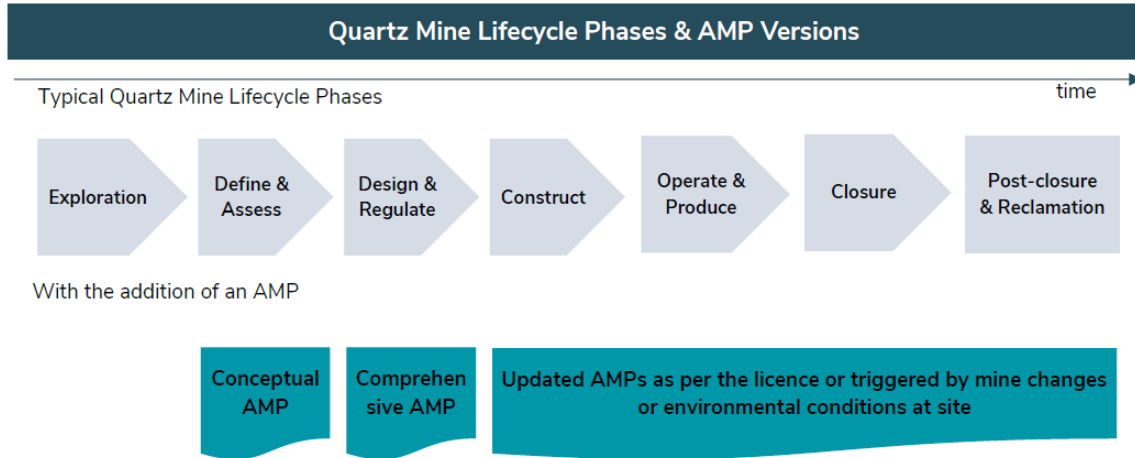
Quartz Mine Lifecycle Phases & AMP Versions

Typical Quartz Mine Lifecycle Phases

time

Exploration

Define & Assess

Design & Regulate

Construct

Operate & Produce

Closure

Post-closure & Reclamation

With the addition of an AMP

Conceptual AMP

Comprehen sive AMP

Updated AMPs as per the licence or triggered by mine changes or environmental conditions at site